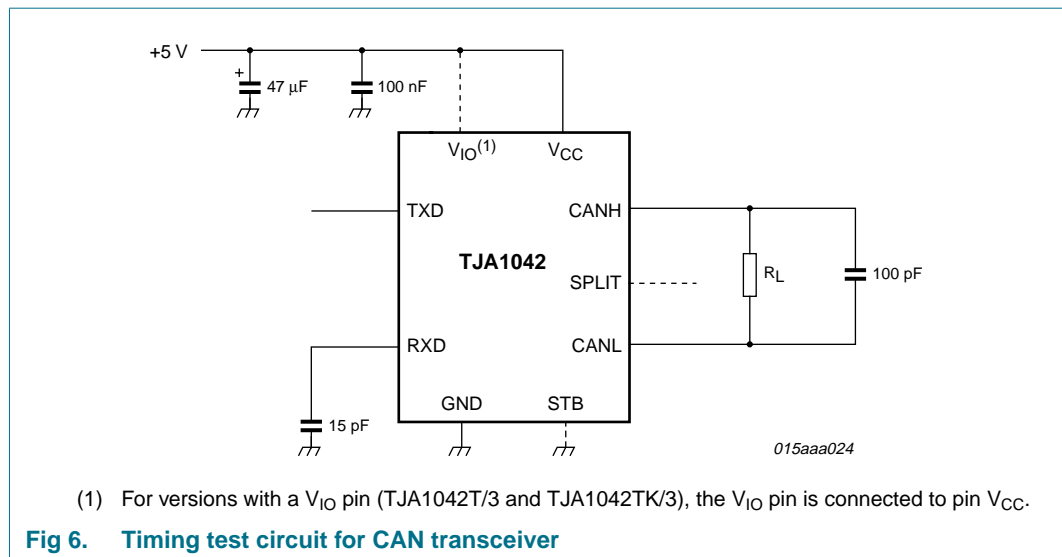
+5 V

+

47 μF

100 nF

$V_{IO}^{(1)}$

$V_{CC}$

TXD

CANH

TJA1042

SPLIT

$R_L$

100 pF

RXD

CANL

GND

STB

15 pF

015aaa024

(1) For versions with a $V_{IO}$ pin (TJA1042T/3 and TJA1042TK/3), the $V_{IO}$ pin is connected to pin $V_{CC}$.

Fig 6. Timing test circuit for CAN transceiver